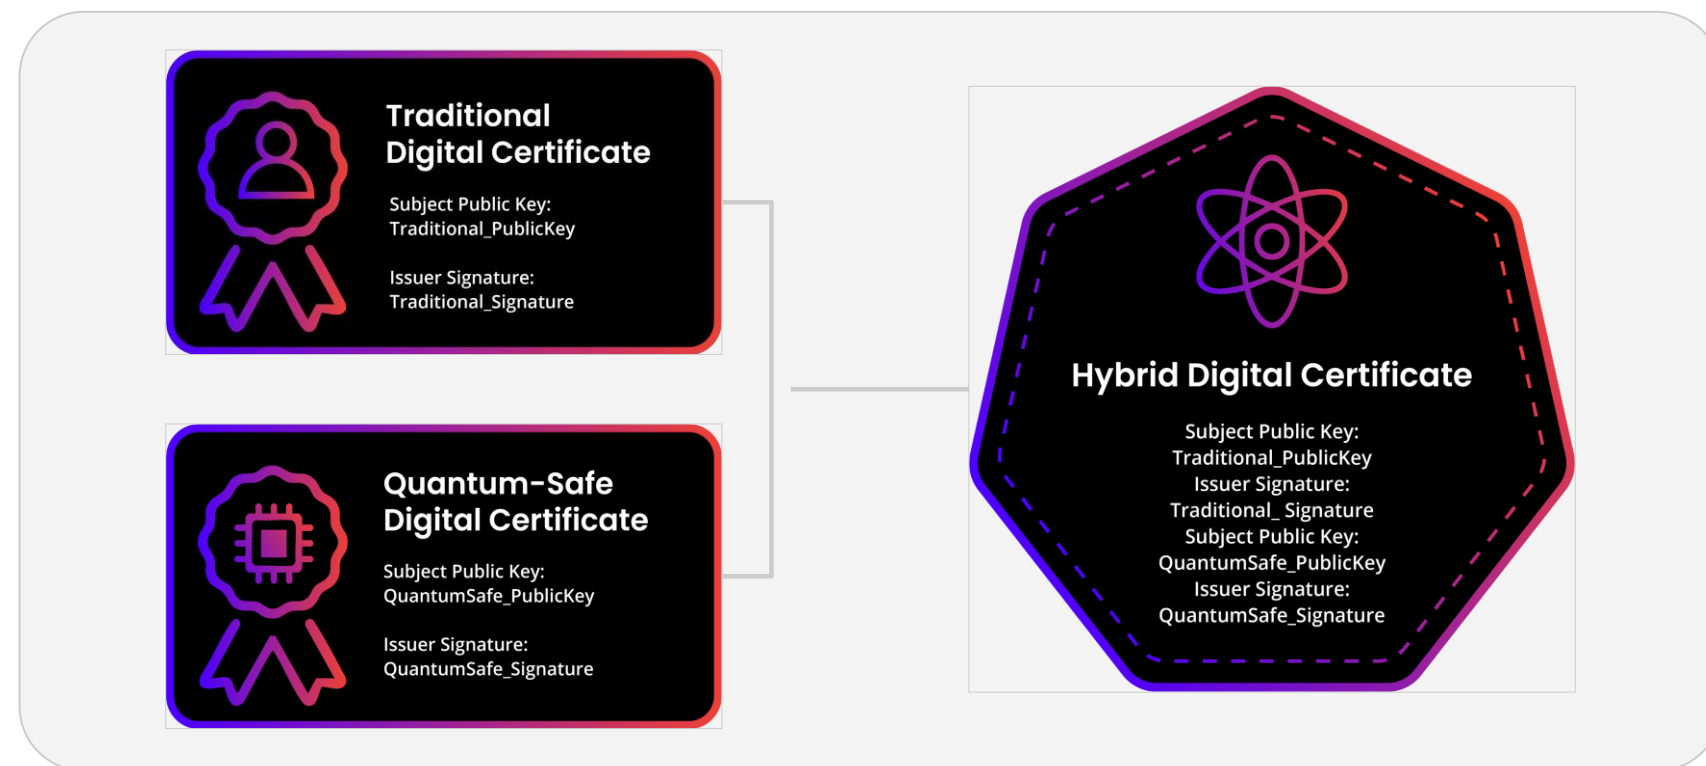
Traditional Digital Certificate

Subject Public Key:
Traditional_PublicKey

Issuer Signature:
Traditional_Signature

Quantum-Safe Digital Certificate

Subject Public Key:
QuantumSafe_PublicKey

Issuer Signature:
QuantumSafe_Signature

Hybrid Digital Certificate

Subject Public Key:
Traditional_PublicKey
Issuer Signature:
Traditional_ Signature
Subject Public Key:
QuantumSafe_PublicKey
Issuer Signature:
QuantumSafe_Signature